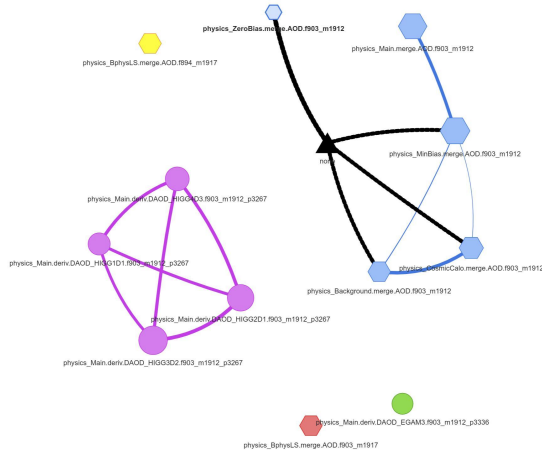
physics_ZeroBias.merge.AOD.f903_m1912

physics_BphysLS.merge.AOD.f894_m1917

physics_Main.merge.AOD.f903_m1912

physics_MinBias.merge.AOD.f903_m1912

none

physics_Main.deriv.DAOD_HIGG4D3.f903_m1912_p3267

physics_Main.deriv.DAOD_HIGG1D1.f903_m1912_p3267

physics_CosmicCalo.merge.AOD.f903_m1912

physics_Background.merge.AOD.f903_m1912

physics_Main.deriv.DAOD_HIGG2D1.f903_m1912_p3267

physics_Main.deriv.DAOD_HIGG3D2.f903_m1912_p3267

physics_Main.deriv.DAOD_EGAM3.f903_m1912_p3336

physics_BphysLS.merge.AOD.f903_m1917